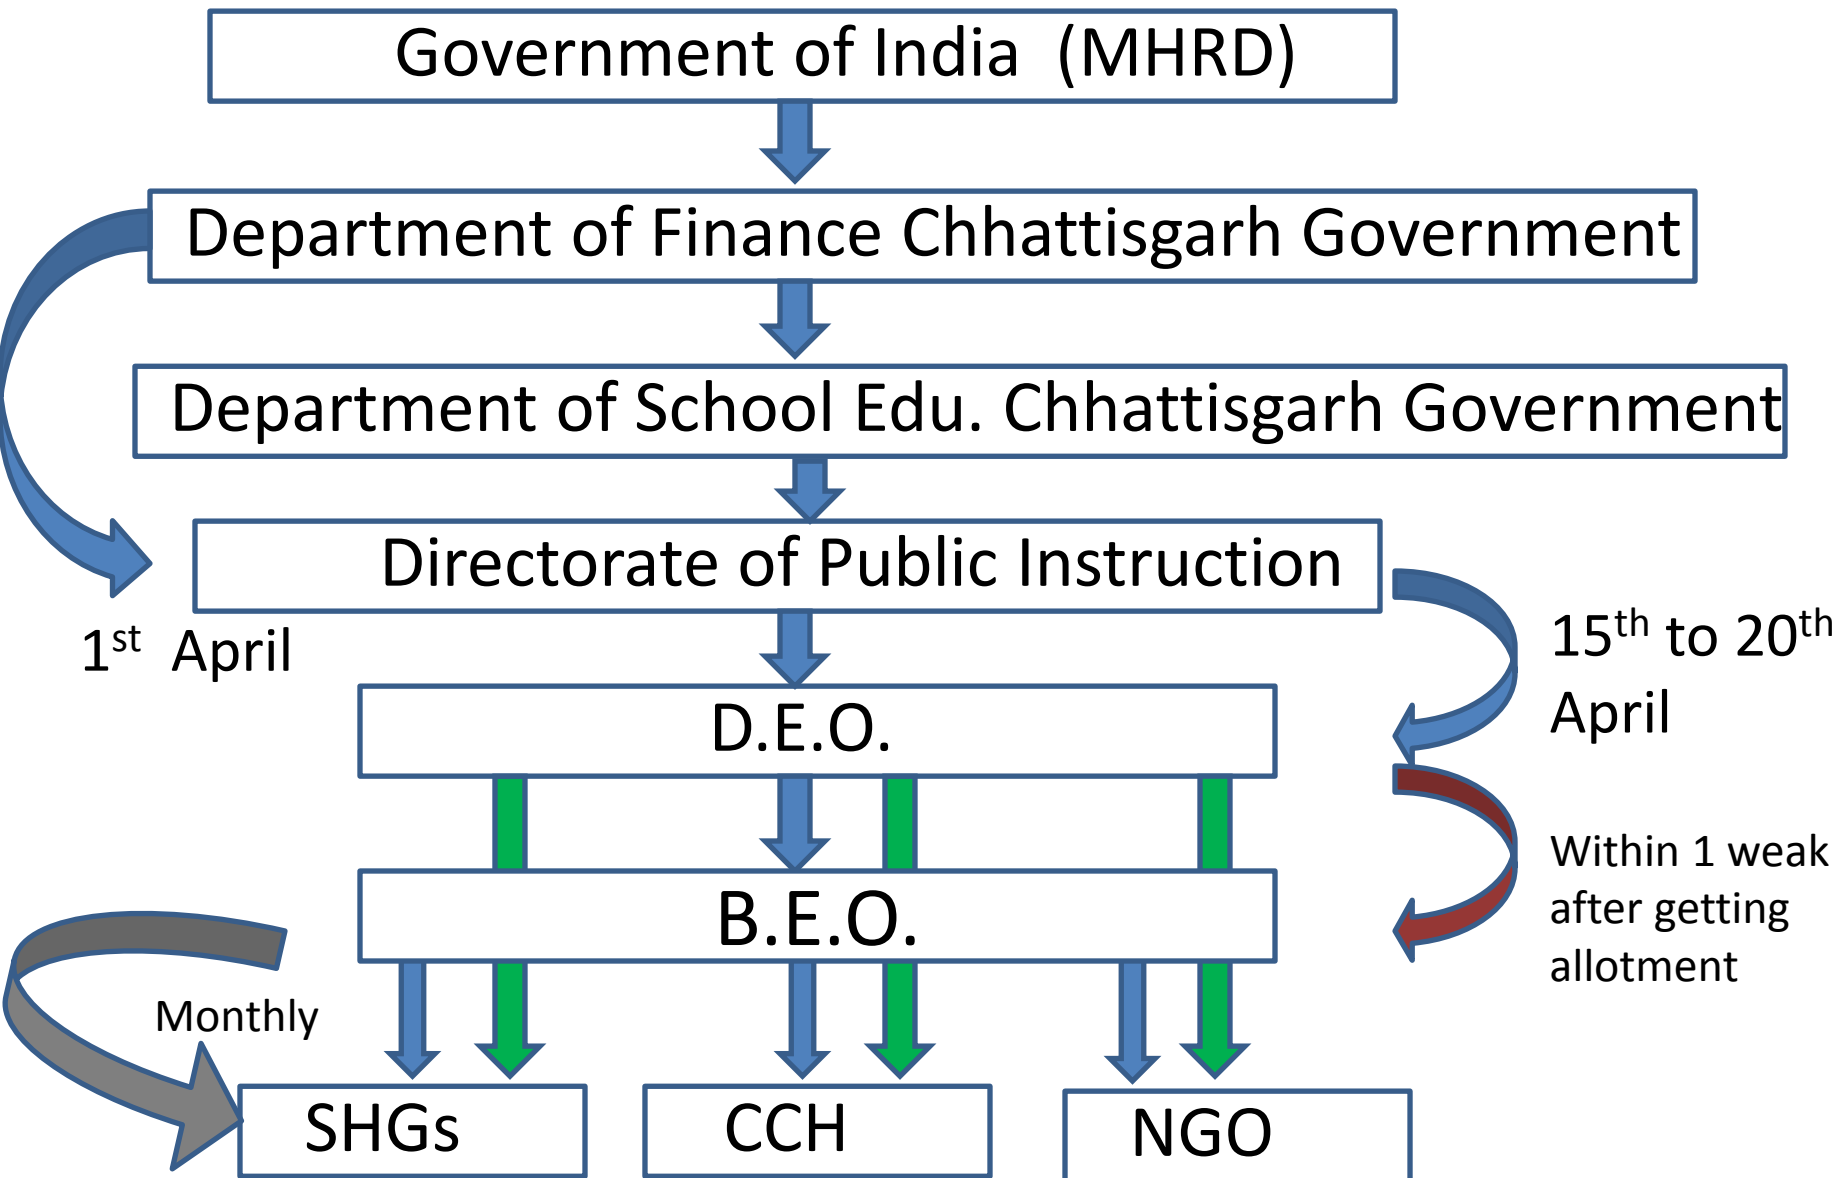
Government of India (MHRD)

Department of Finance Chhattisgarh Government

Department of School Edu. Chhattisgarh Government

Directorate of Public Instruction

$1^{st}$ April

$15^{th}$ to $20^{th}$ April

D.E.O.

Within 1 weak after getting allotment

B.E.O.

Monthly

SHGs

CCH

NGO